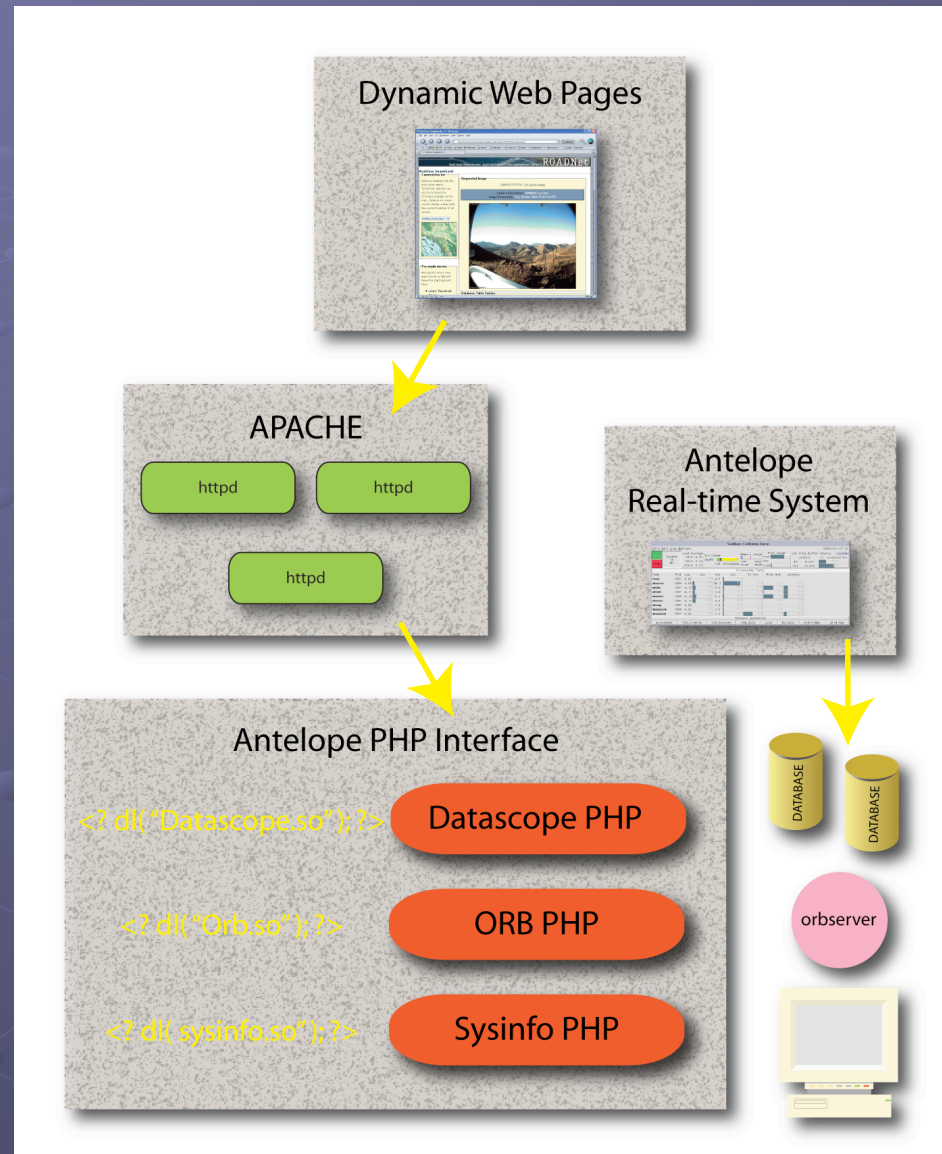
Dynamic Web Pages

ROADNet

APACHE

httpd

httpd

httpd

Antelope Real-time System

Antelope PHP Interface

<? dl("Datascope.so"); ?>

Datascope PHP

<? dl("Orb.so"); ?>

ORB PHP

<? dl( sysinfo.so"); ?>

Sysinfo PHP

DATABASE

DATABASE

orbserver